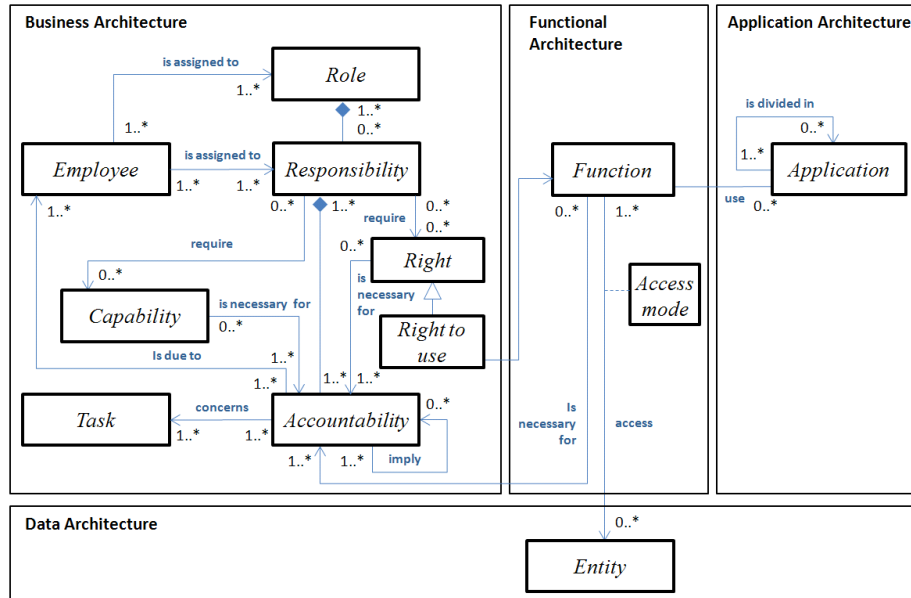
Business Architecture

Functional Architecture

Application Architecture

is assigned to

Role

1..*

1..*

1..*

0..*

is assigned to

Employee

1..*

1..*

Responsibility

1..*

0..*

1..*

require

0..*

0..*

Function

0..*

1..*

is divided in

0..*

1..*

Application

use

0..*

require

0..*

Right

0..*

is necessary for

Capability

is necessary for

0..*

Access mode

Right to use

Is due to

1..*

1..*

1..*

1..*

Task

concerns

1..*

1..*

Accountability

0..*

1..*

1..*

imply

Is necessary for

access

Data Architecture

0..*

Entity